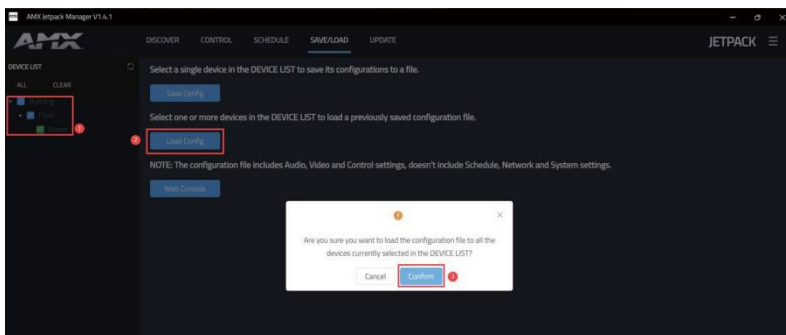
AMX Jetpack Manager V1.4.1

AMX

DISCOVER CONTROL SCHEDULE SAVE/LOAD UPDATE

JETPACK ☰

DEVICE LIST

ALL CLEAR

Building

Floor

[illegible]

1

Select a single device in the DEVICE LIST to save its configurations to a file.

Save Config

Select one or more devices in the DEVICE LIST to load a previously saved configuration file.

2

Load Config

NOTE: The configuration file includes Audio, Video and Control settings, doesn't include Schedule, Network and System settings.

Web Console

!

×

Are you sure you want to load the configuration file to all the devices currently selected in the DEVICE LIST?

Cancel

Confirm

3